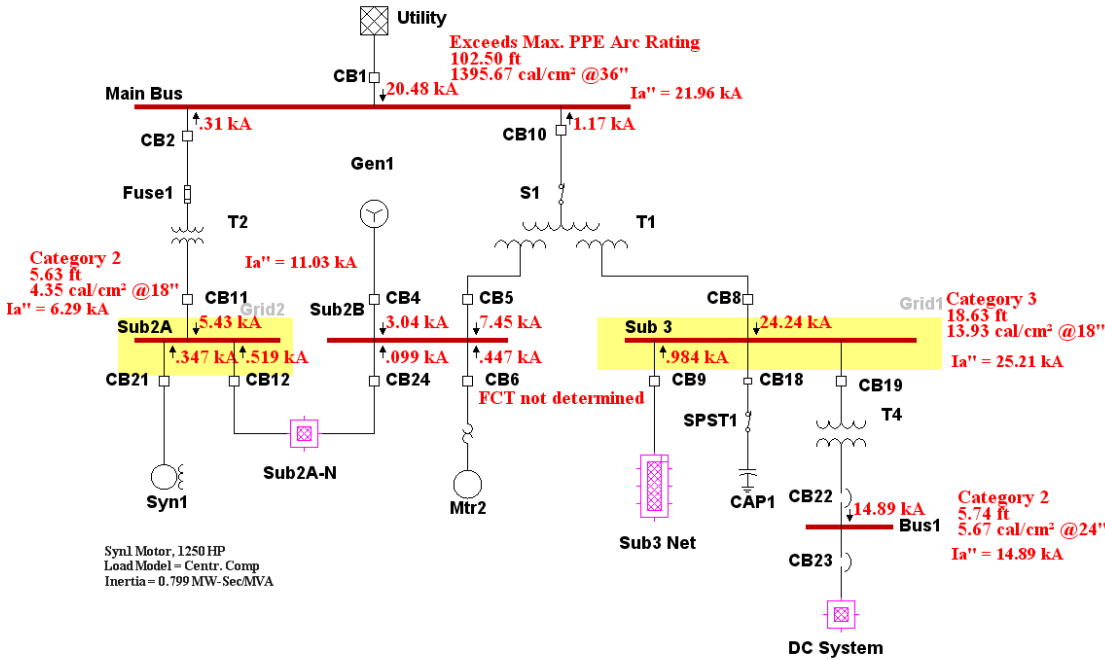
Utility

Exceeds Max. PPE Arc Rating
102.50 ft
1395.67 cal/cm² @36"

CB1
20.48 kA
Main Bus
Ia" = 21.96 kA

.31 kA
CB2
CB10
1.17 kA

Gen1
Fuse1
S1
T2
T1

Category 2
5.63 ft
4.35 cal/cm² @18"
Ia" = 6.29 kA

Ia" = 11.03 kA

CB11
Grid2
CB4
CB5
CB8
Grid1

Category 3
18.63 ft
13.93 cal/cm² @18"
Ia" = 25.21 kA

Sub2A
5.43 kA
Sub2B
3.04 kA
7.45 kA
Sub 3
24.24 kA

.347 kA
.519 kA
.099 kA
.447 kA
.984 kA

CB21
CB12
CB24
CB6
CB9
CB18
CB19

FCT not determined

SPST1
T4

Sub2A-N

Category 2
5.74 ft
5.67 cal/cm² @24"
Ia" = 14.89 kA

CB22
14.89 kA
Bus1
CAP1

Syn1
Mtr2
Sub3 Net
CB23

Syn1 Motor, 1250 HP
Load Model = Centr. Comp
Inertia = 0.799 MW-Sec/MVA

DC System